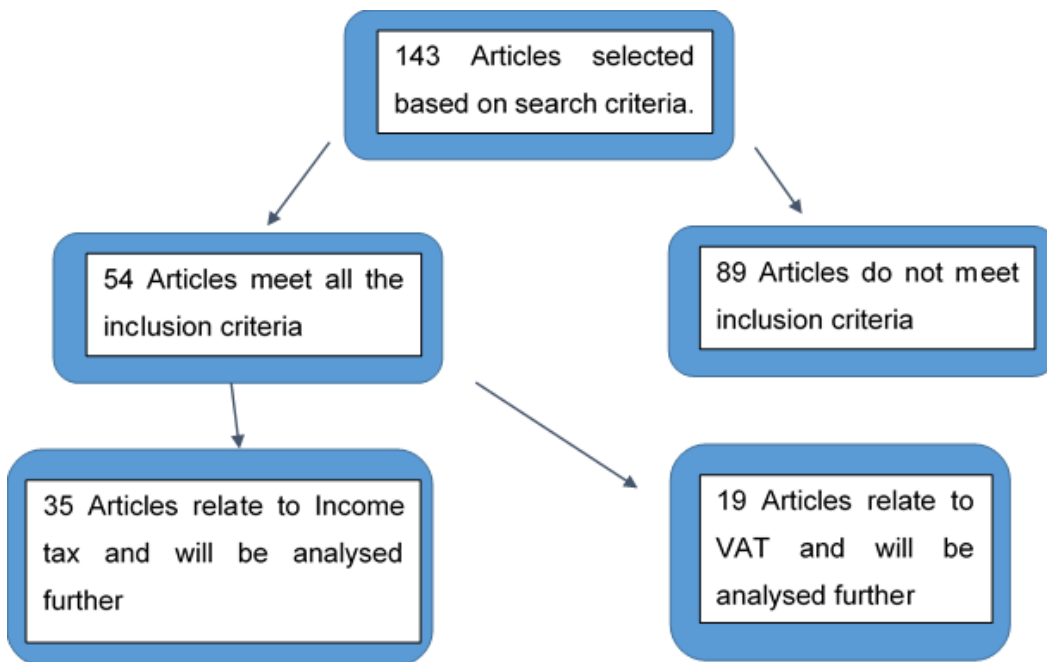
143 Articles selected based on search criteria.

54 Articles meet all the inclusion criteria

89 Articles do not meet inclusion criteria

35 Articles relate to Income tax and will be analysed further

19 Articles relate to VAT and will be analysed further